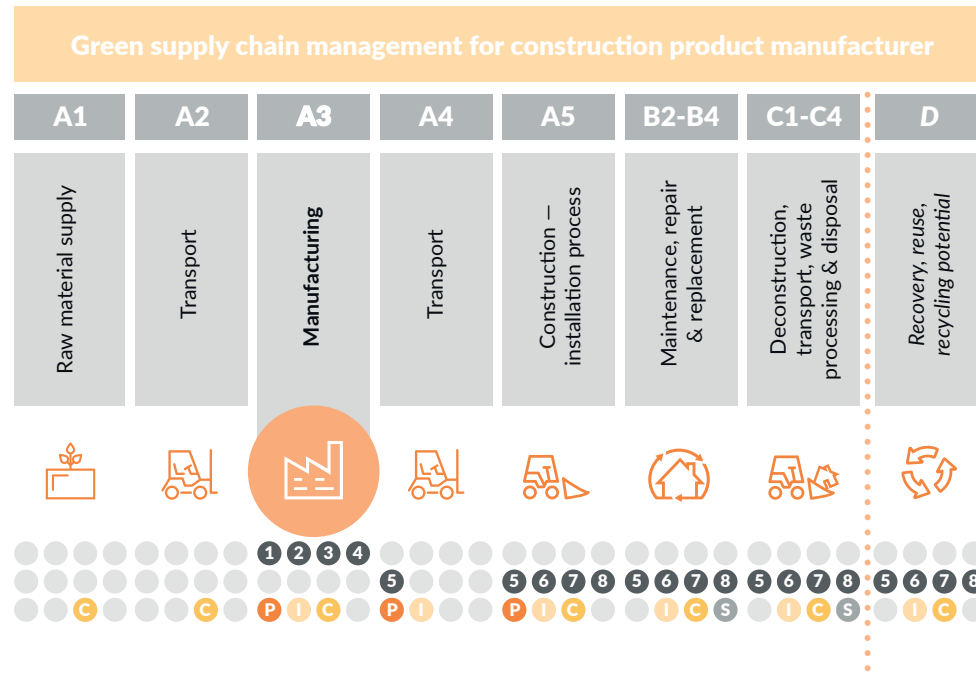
Green supply chain management for construction product manufacturer

A1 | A2 | A3 | A4 | A5 | B2-B4 | C1-C4 | D

Raw material supply

Transport

Manufacturing

Transport

Construction – installation process

Maintenance, repair & replacement

Deconstruction, transport, waste processing & disposal

Recovery, reuse, recycling potential

1 2 3 4

5 5 6 7 8 5 6 7 8 5 6 7 8 5 6 7 8

C C P I C P I P I C I C S I C S I C